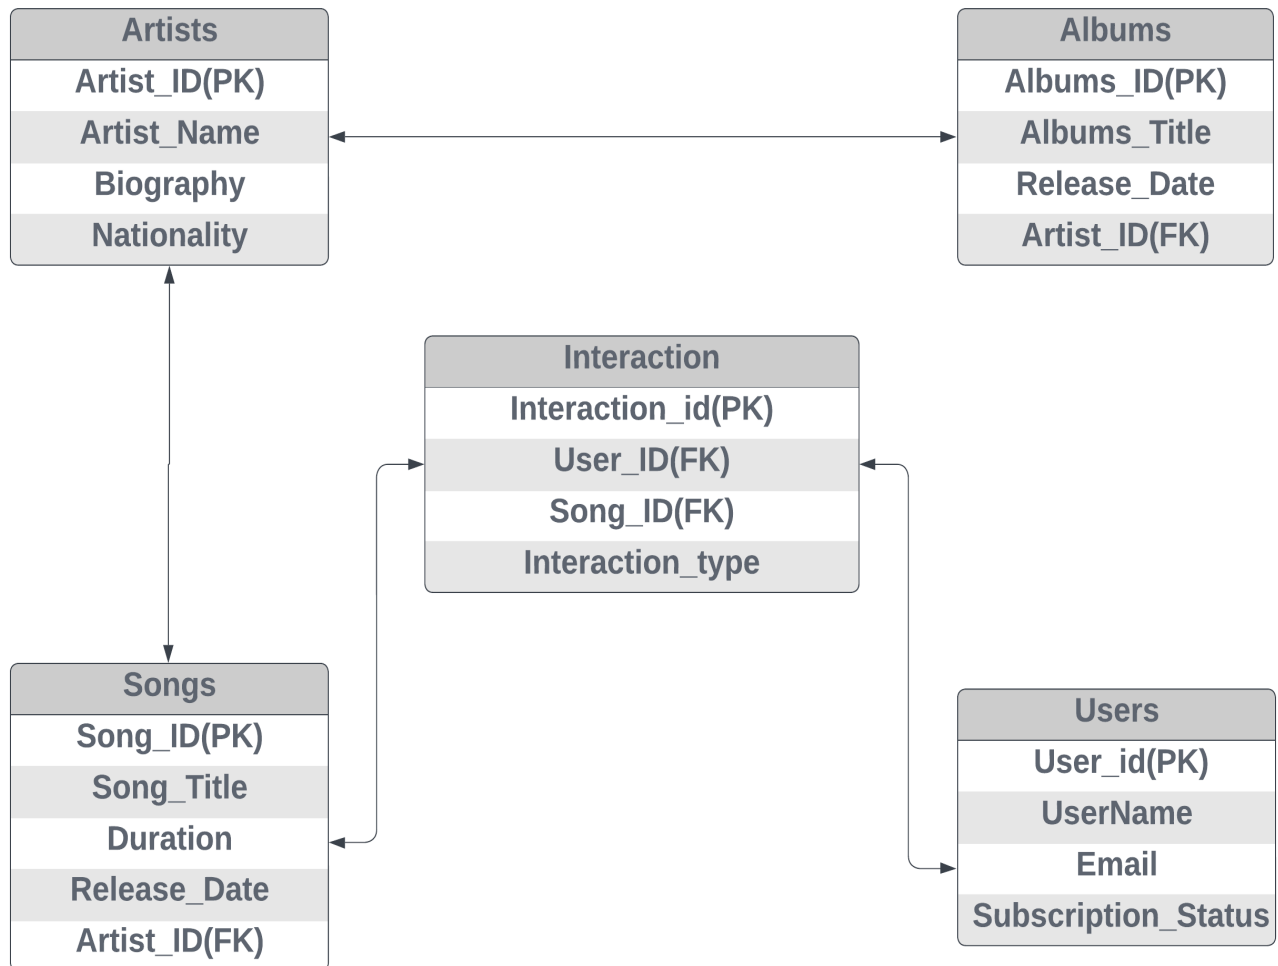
| Artists |
|---|
| Artist_ID(PK) |
| Artist_Name |
| Biography |
| Nationality |

| Albums |
|---|
| Albums_ID(PK) |
| Albums_Title |
| Release_Date |
| Artist_ID(FK) |

| Interaction |
|---|
| Interaction_id(PK) |
| User_ID(FK) |
| Song_ID(FK) |
| Interaction_type |

| Songs |
|---|
| Song_ID(PK) |
| Song_Title |
| Duration |
| Release_Date |
| Artist_ID(FK) |

| Users |
|---|
| User_id(PK) |
| UserName |
| Email |
| Subscription_Status |